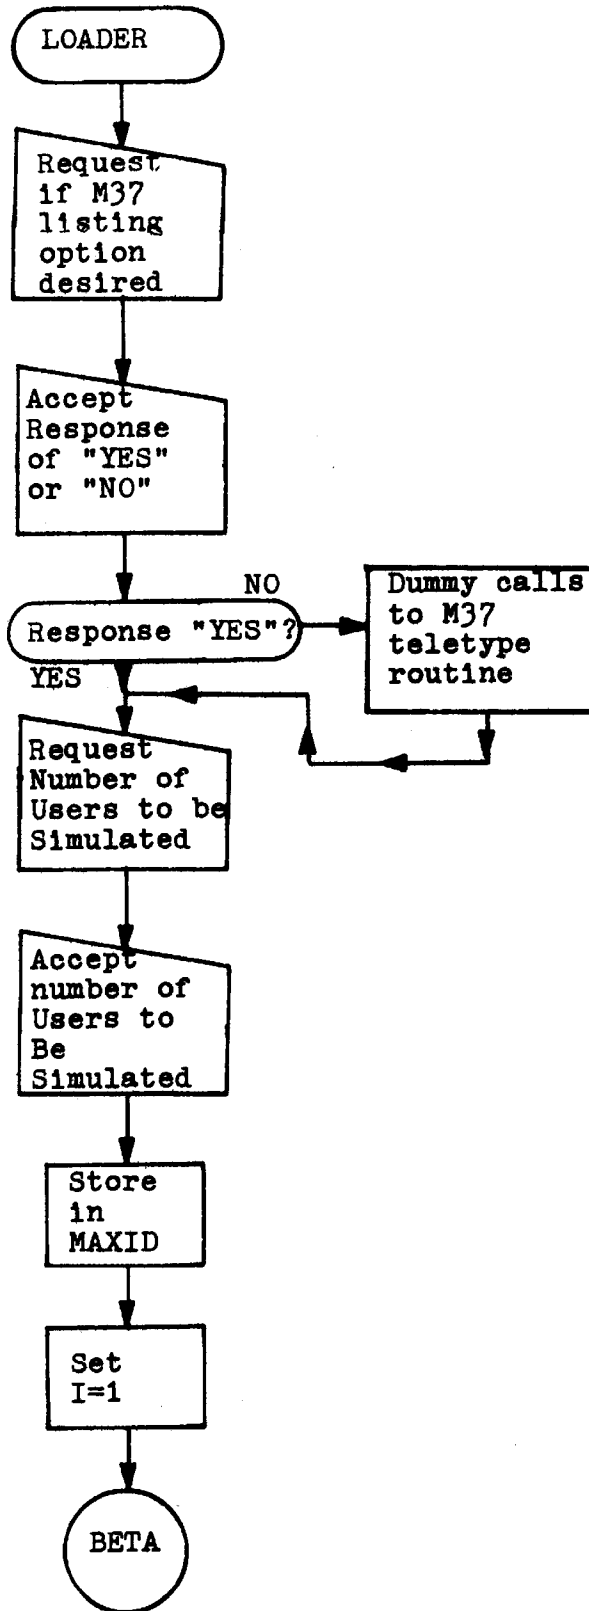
LOADER

Request if M37 listing option desired

Accept Response of "YES" or "NO"

NO

Response "YES"?

Dummy calls to M37 teletype routine

YES

Request Number of Users to be Simulated

Accept number of Users to Be Simulated

Store in MAXID

Set I=1

BETA